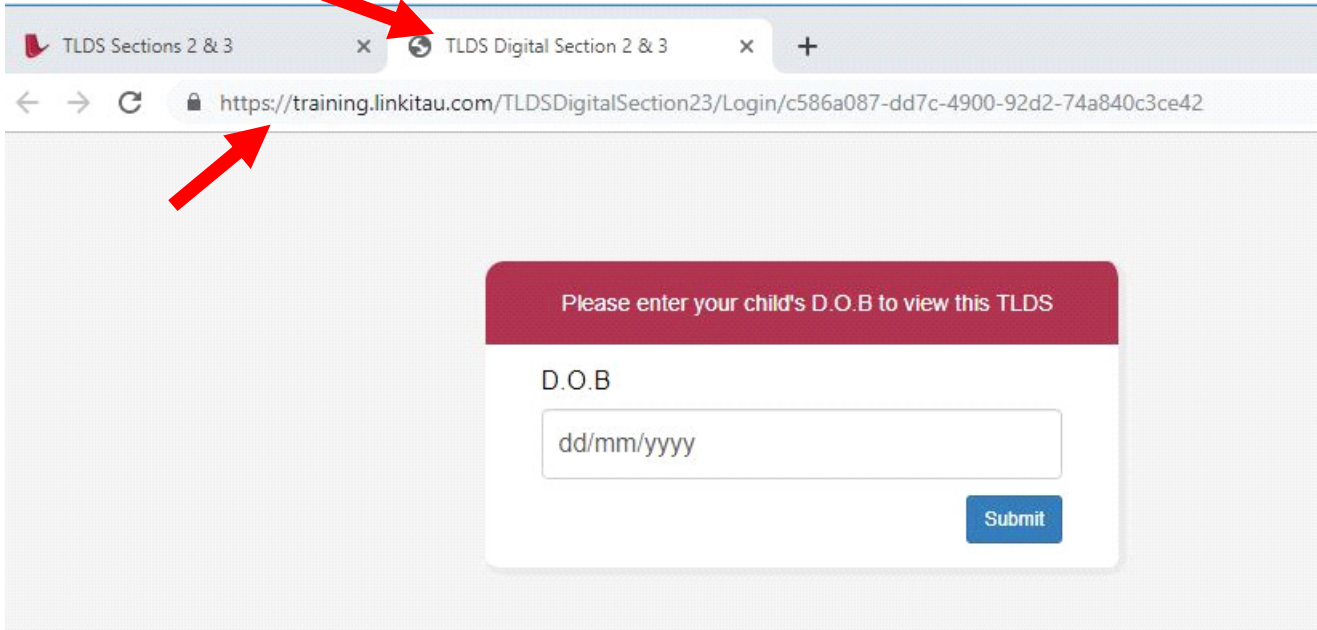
TLDS Sections 2 & 3 ×
TLDS Digital Section 2 & 3 ×
+

https://training.linkitau.com/TLDSDigitalSection23/Login/c586a087-dd7c-4900-92d2-74a840c3ce42

Please enter your child's D.O.B to view this TLDS

D.O.B

dd/mm/yyyy

Submit